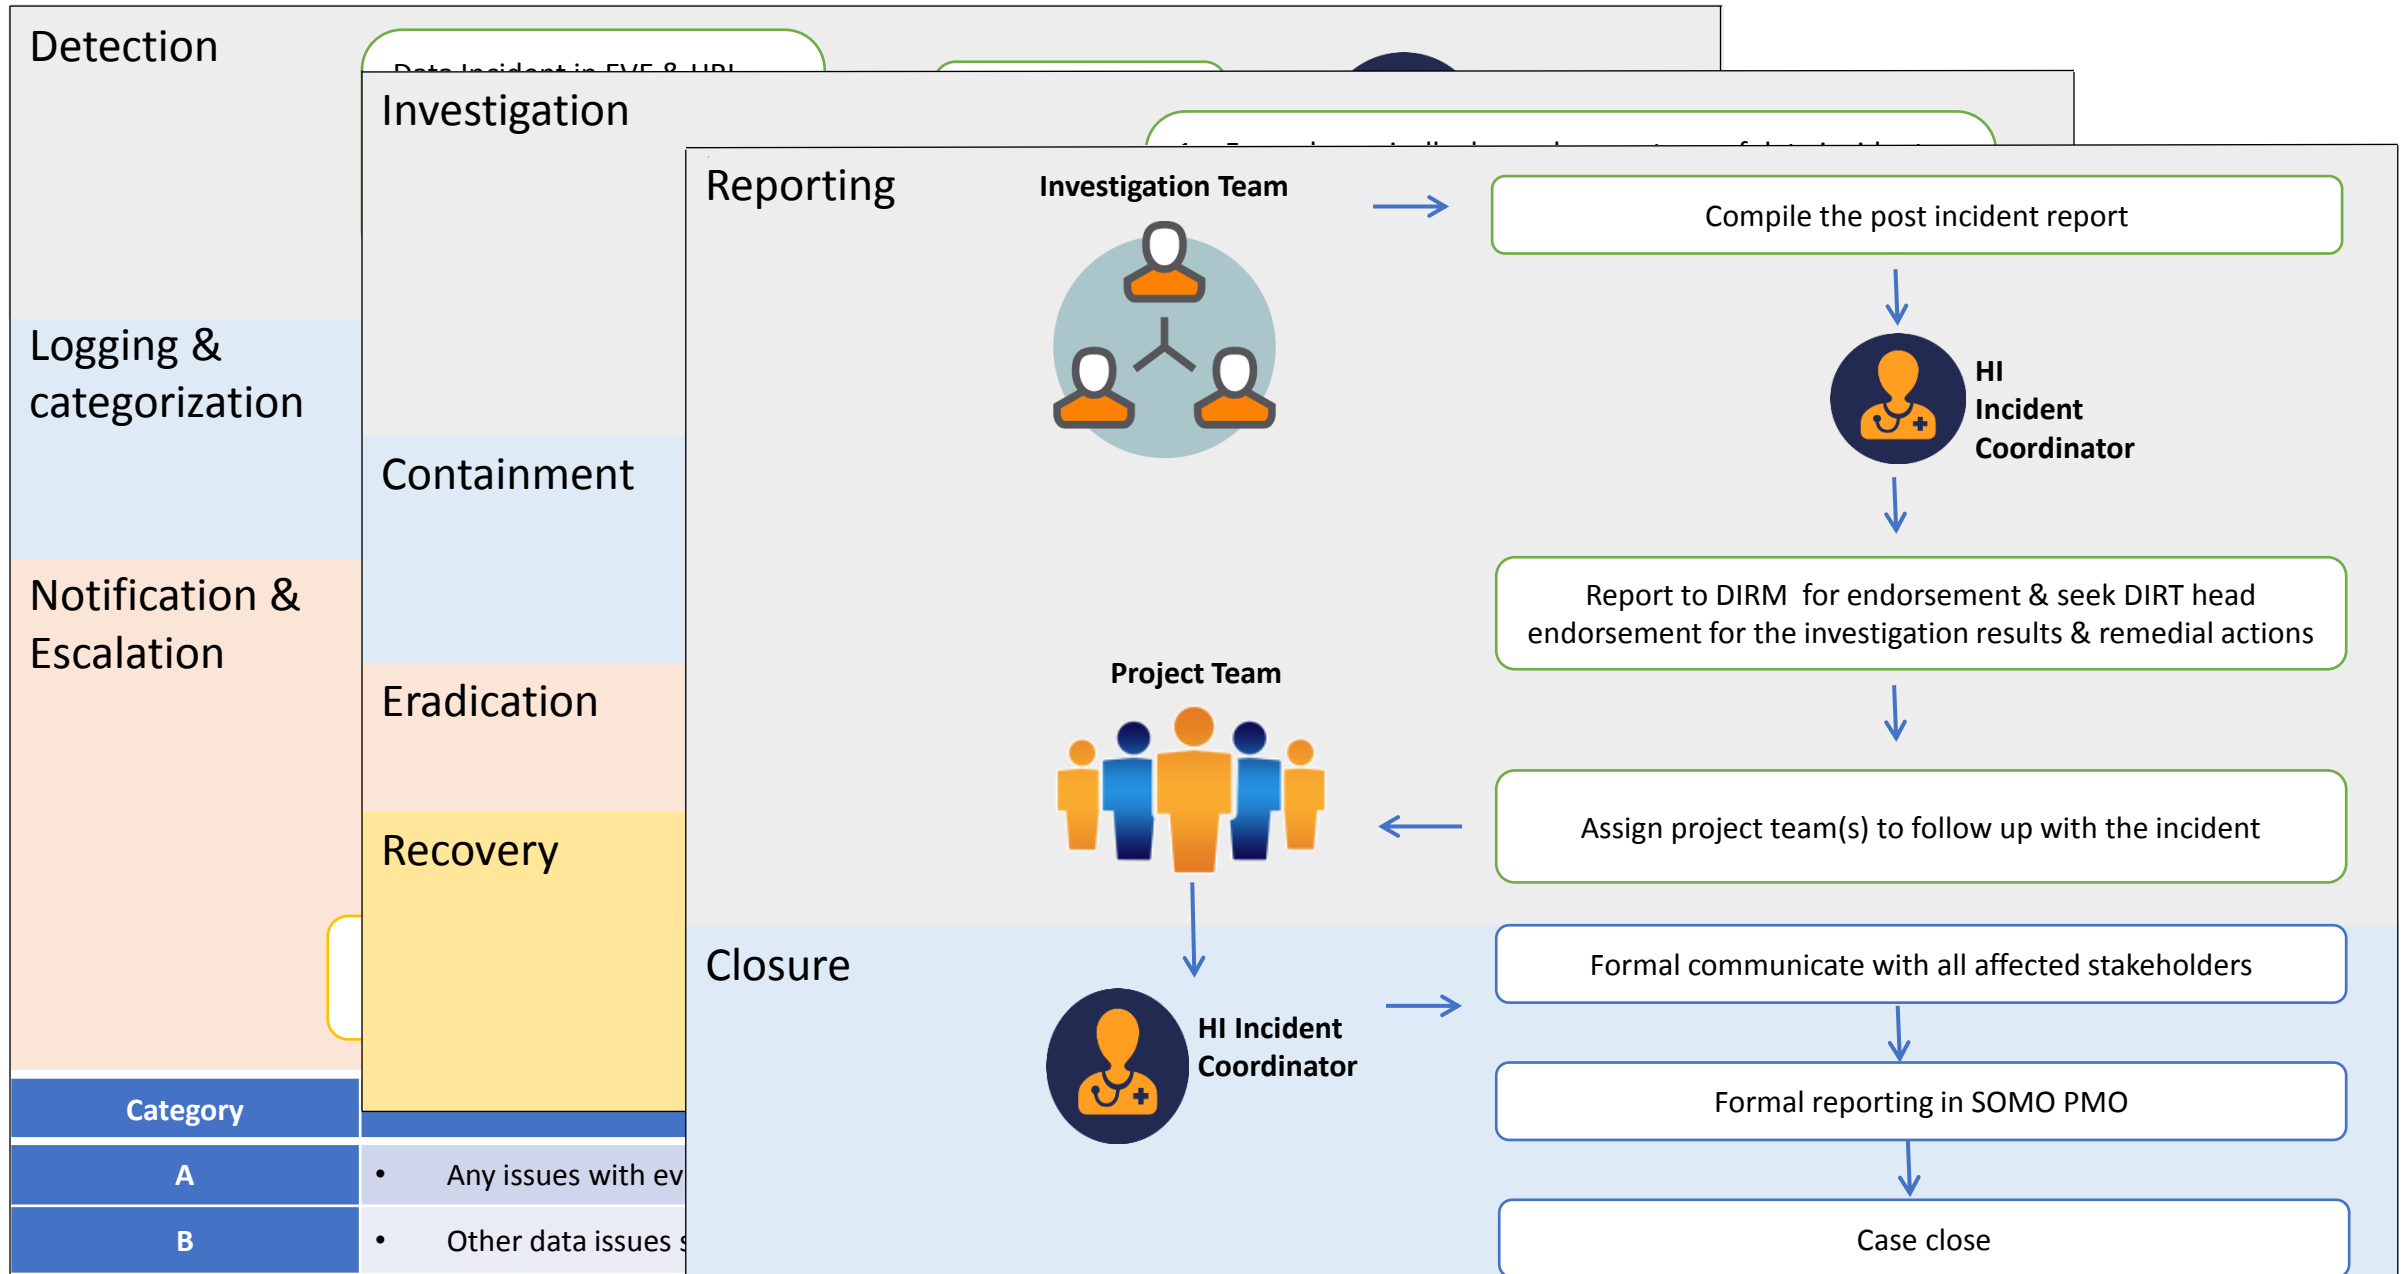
Detection

Data Incident in EVE & HRI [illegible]

Logging & categorization

Notification & Escalation

| Category | |
|---|---|
| A | • Any issues with ev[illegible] |
| B | • Other data issues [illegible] |

Investigation

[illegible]

Containment

Eradication

Recovery

Reporting

Investigation Team

Compile the post incident report

HI Incident Coordinator

Report to DIRM for endorsement & seek DIRT head endorsement for the investigation results & remedial actions

Project Team

Assign project team(s) to follow up with the incident

Closure

HI Incident Coordinator

Formal communicate with all affected stakeholders

Formal reporting in SOMO PMO

Case close